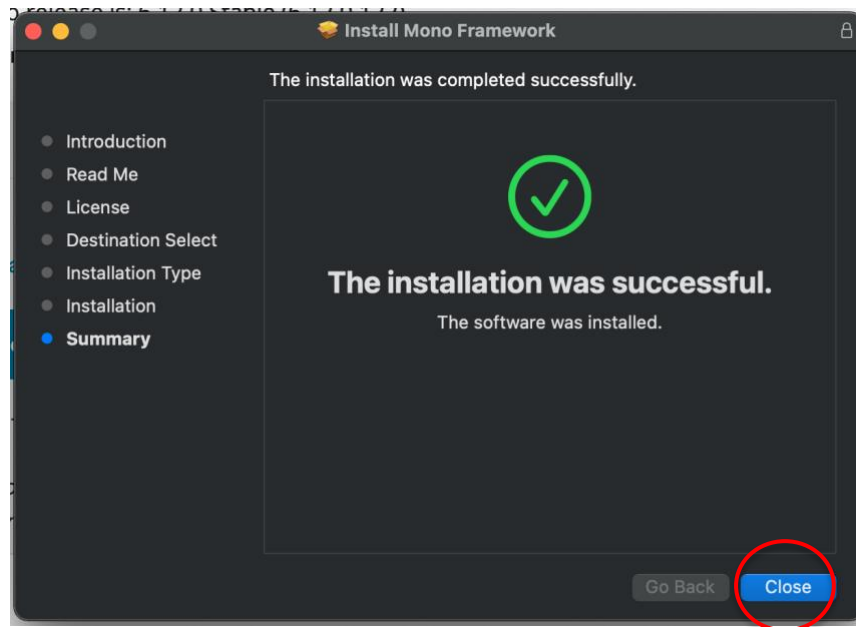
Install Mono Framework

The installation was completed successfully.

Introduction
Read Me
License
Destination Select
Installation Type
Installation
Summary

The installation was successful.

The software was installed.

Go Back
Close